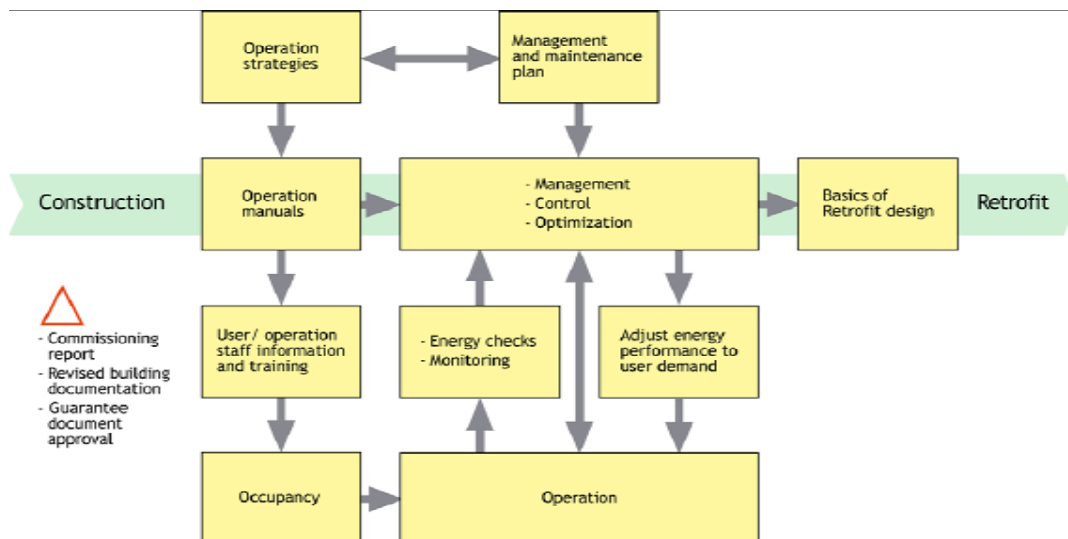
Operation strategies

Management and maintenance plan

Construction

Operation manuals

- Management
- Control
- Optimization

Basics of Retrofit design

Retrofit

- Commissioning report
- Revised building documentation
- Guarantee document approval

User/ operation staff information and training

- Energy checks
- Monitoring

Adjust energy performance to user demand

Occupancy

Operation